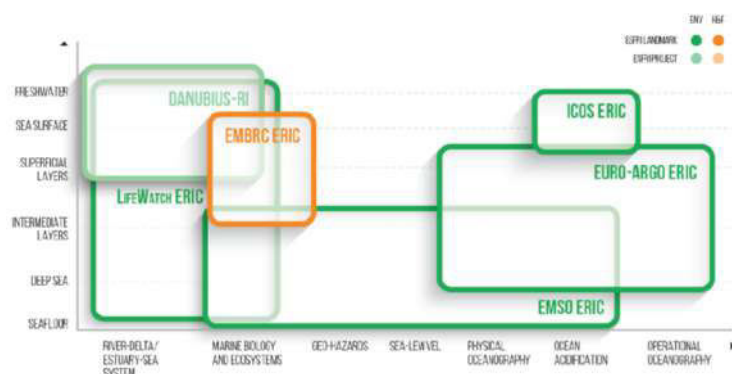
ENV H&F
ESFRI LANDMARK
ESFRI PROJECT

FRESHWATER
SEA SURFACE
SUPERFICIAL LAYERS
INTERMEDIATE LAYERS
DEEP SEA
SEAFLOOR

DANUBIUS-RI
ICOS ERIC
EMBRC ERIC
EURO-ARGO ERIC
LIFEWATCH ERIC
EMSO ERIC

RIVER-DELTA/ ESTUARY-SEA SYSTEM
MARINE BIOLOGY AND ECOSYSTEMS
GEO-HAZARDS
SEA-LEVEL
PHYSICAL OCEANOGRAPHY
OCEAN ACIDIFICATION
OPERATIONAL OCEANOGRAPHY